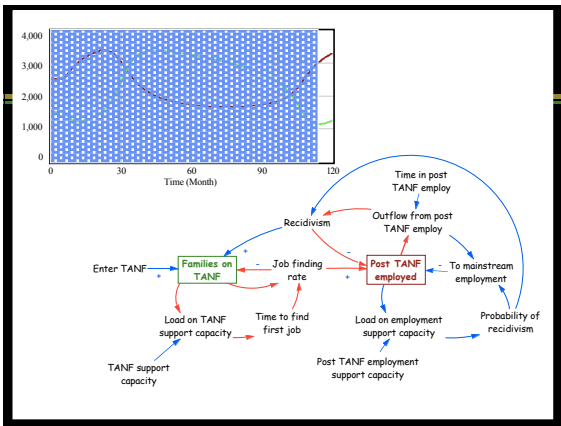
4,000
3,000
2,000
1,000
0
0 30 60 90 120
Time (Month)

Time in post TANF employ

Outflow from post TANF employ

Recidivism

Enter TANF

Families on TANF

Job finding rate

Post TANF employed

To mainstream employment

Load on TANF support capacity

Time to find first job

Load on employment support capacity

Probability of recidivism

TANF support capacity

Post TANF employment support capacity

+
+
-
-
+
-
-